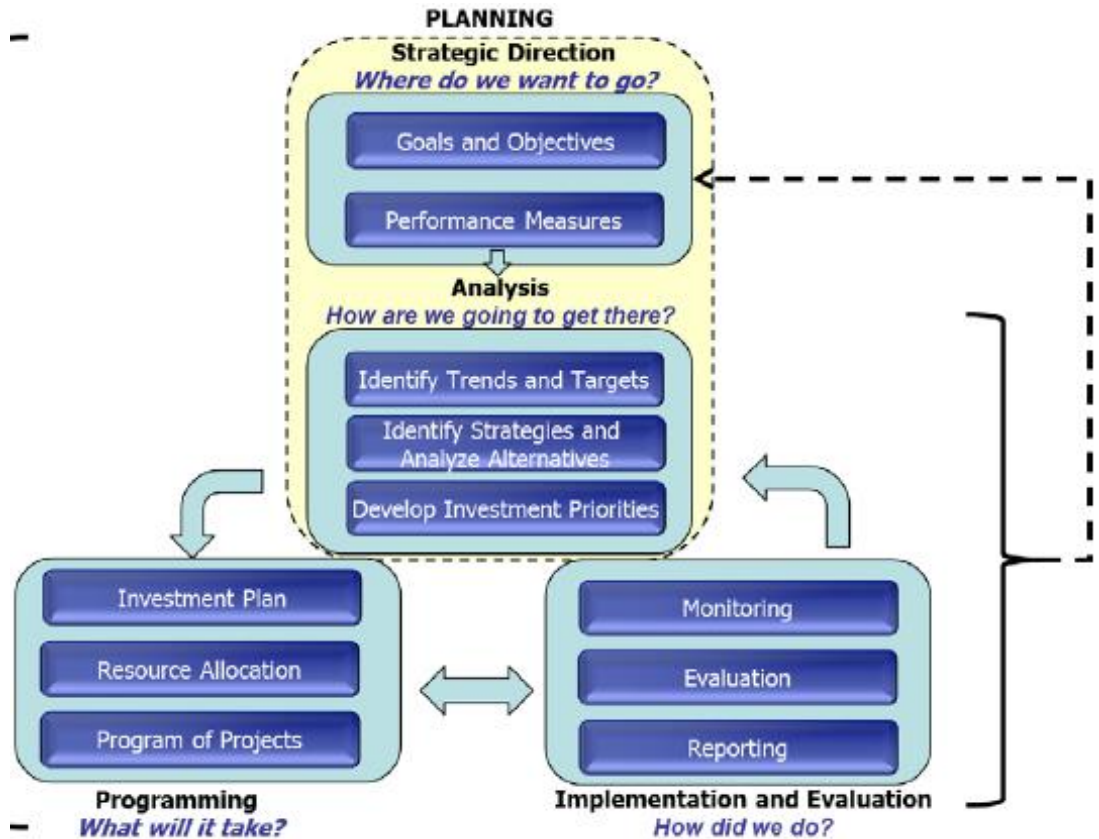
PLANNING

Strategic Direction
*Where do we want to go?*

Goals and Objectives

Performance Measures

Analysis
*How are we going to get there?*

Identify Trends and Targets

Identify Strategies and Analyze Alternatives

Develop Investment Priorities

Investment Plan

Resource Allocation

Program of Projects

Monitoring

Evaluation

Reporting

Programming
*What will it take?*

Implementation and Evaluation
*How did we do?*